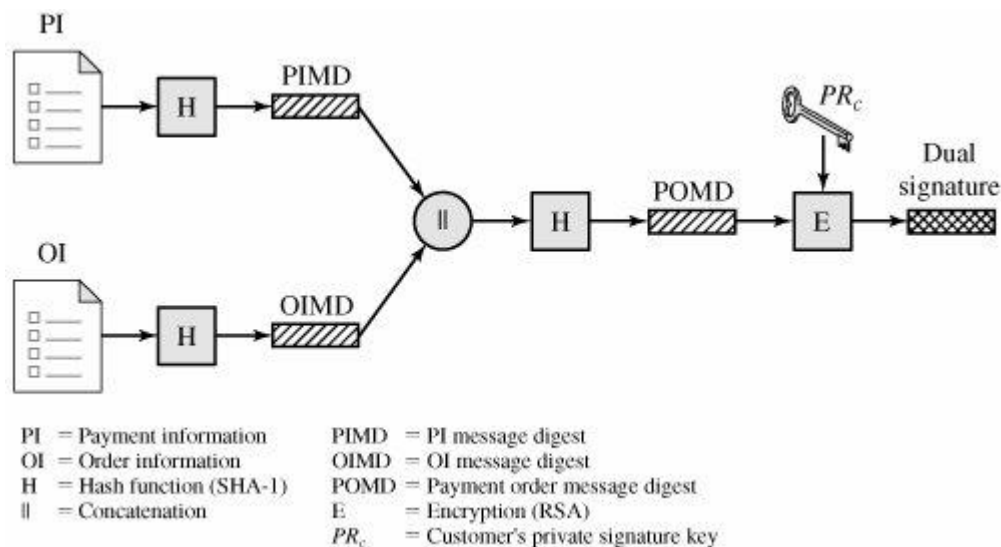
PI

H

PIMD

$PR_c$

Dual signature

||

H

POMD

E

OI

H

OIMD

PI = Payment information
OI = Order information
H = Hash function (SHA-1)
|| = Concatenation

PIMD = PI message digest
OIMD = OI message digest
POMD = Payment order message digest
E = Encryption (RSA)
$PR_c$ = Customer's private signature key